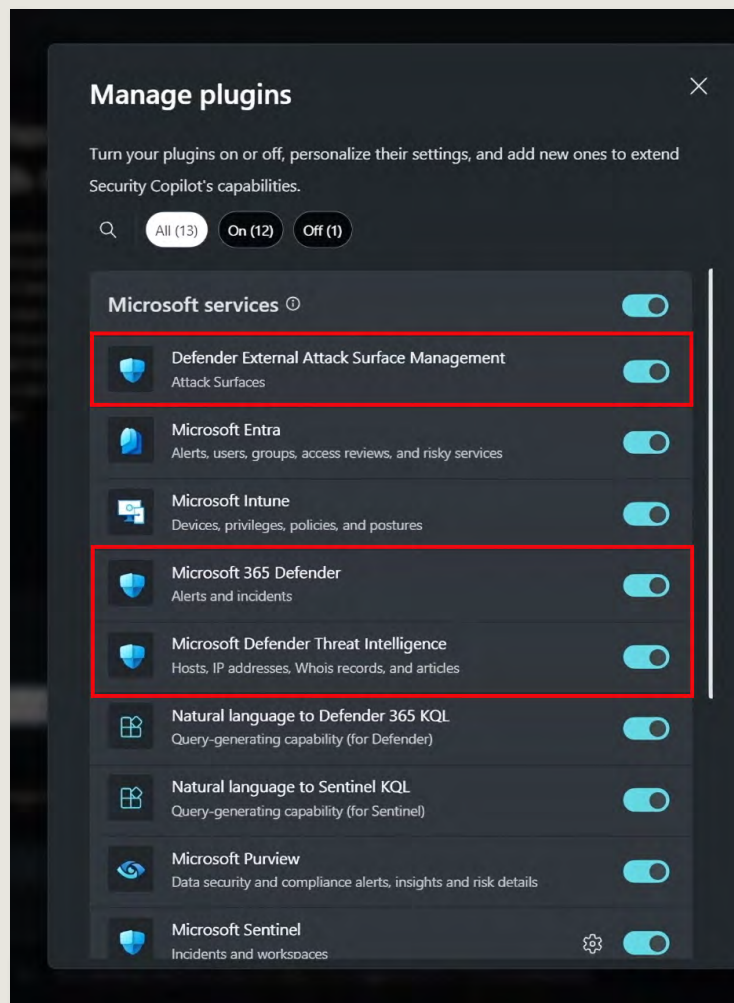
Manage plugins

Turn your plugins on or off, personalize their settings, and add new ones to extend Security Copilot's capabilities.

All (13) On (12) Off (1)

Microsoft services

Defender External Attack Surface Management
Attack Surfaces

Microsoft Entra
Alerts, users, groups, access reviews, and risky services

Microsoft Intune
Devices, privileges, policies, and postures

Microsoft 365 Defender
Alerts and incidents

Microsoft Defender Threat Intelligence
Hosts, IP addresses, Whois records, and articles

Natural language to Defender 365 KQL
Query-generating capability (for Defender)

Natural language to Sentinel KQL
Query-generating capability (for Sentinel)

Microsoft Purview
Data security and compliance alerts, insights and risk details

Microsoft Sentinel
Incidents and workspaces